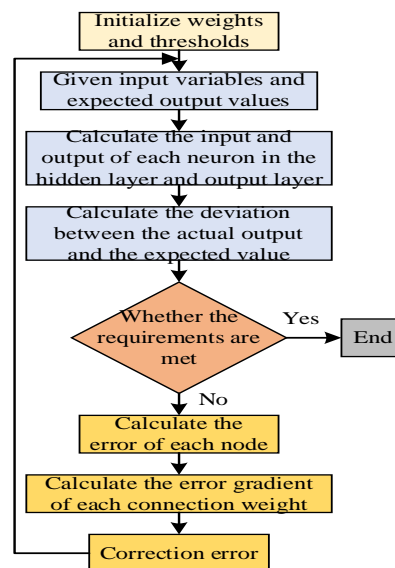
Initialize weights and thresholds

Given input variables and expected output values

Calculate the input and output of each neuron in the hidden layer and output layer

Calculate the deviation between the actual output and the expected value

Whether the requirements are met

Yes

End

No

Calculate the error of each node

Calculate the error gradient of each connection weight

Correction error